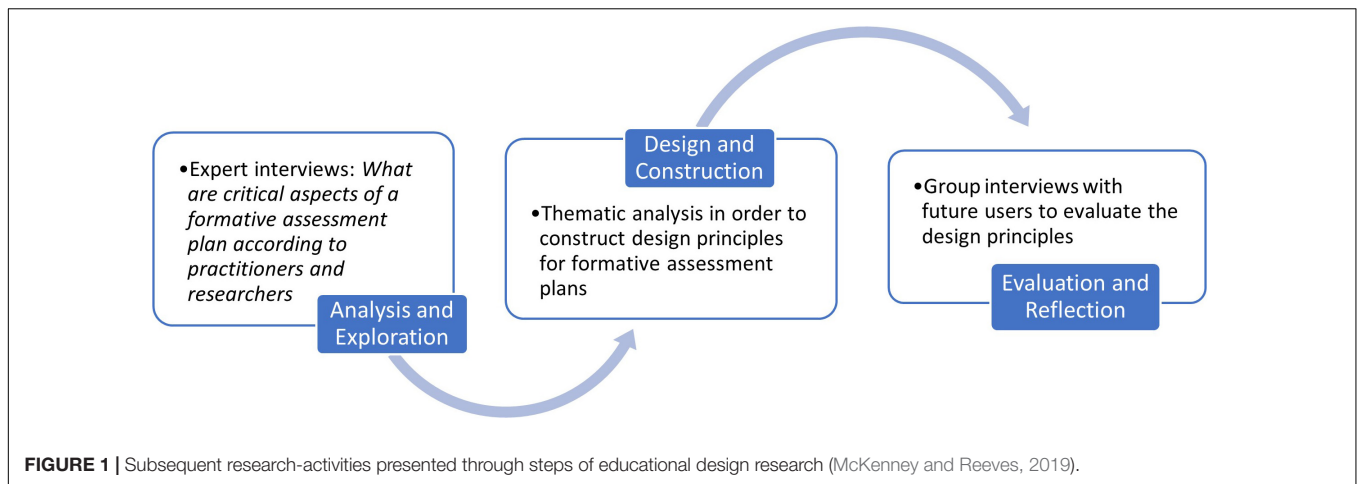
•Expert interviews: *What are critical aspects of a formative assessment plan according to practitioners and researchers*

Analysis and Exploration

Design and Construction

•Thematic analysis in order to construct design principles for formative assessment plans

•Group interviews with future users to evaluate the design principles

Evaluation and Reflection

**FIGURE 1 |** Subsequent research-activities presented through steps of educational design research (McKenney and Reeves, 2019).